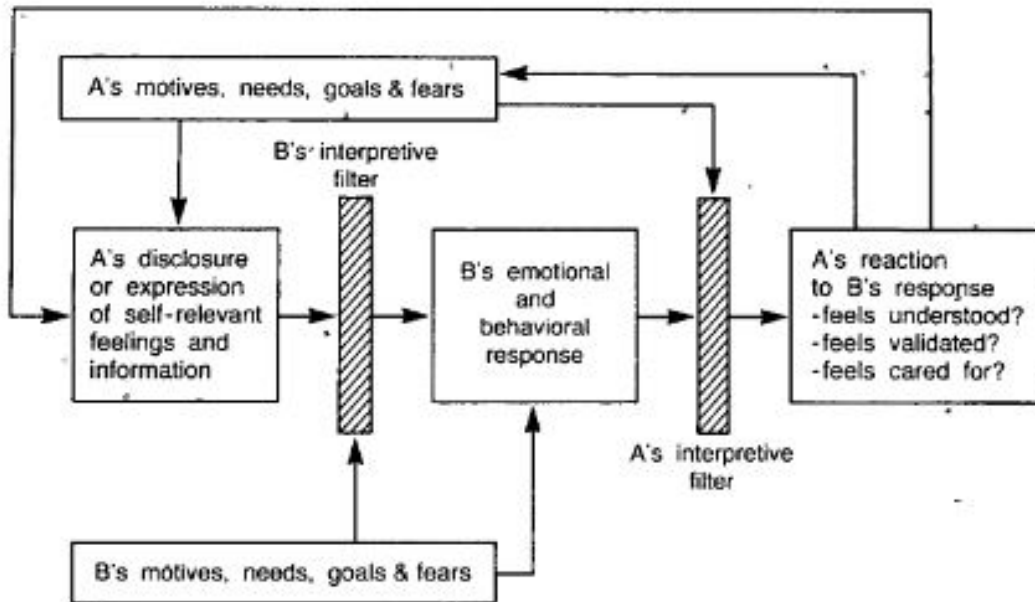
A's motives, needs, goals & fears

B's interpretive filter

A's disclosure or expression of self-relevant feelings and information

B's emotional and behavioral response

A's reaction to B's response
-feels understood?
-feels validated?
-feels cared for?

A's interpretive filter

B's motives, needs, goals & fears